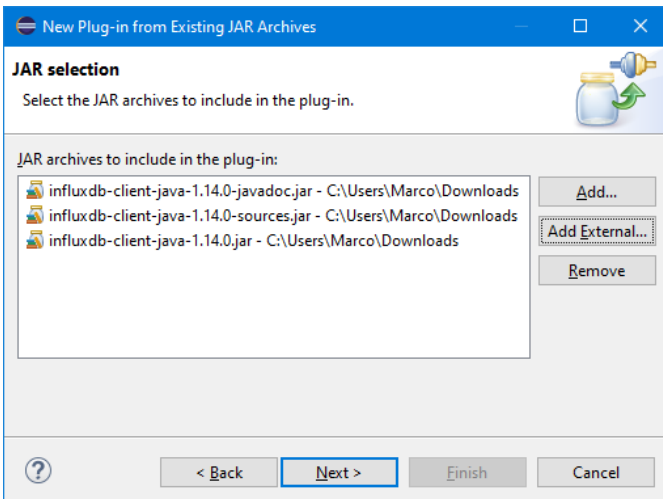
New Plug-in from Existing JAR Archives

JAR selection

Select the JAR archives to include in the plug-in.

JAR archives to include in the plug-in:

influxdb-client-java-1.14.0-javadoc.jar - C:\Users\Marco\Downloads
influxdb-client-java-1.14.0-sources.jar - C:\Users\Marco\Downloads
influxdb-client-java-1.14.0.jar - C:\Users\Marco\Downloads

Add...
Add External...
Remove

?
< Back
Next >
Finish
Cancel